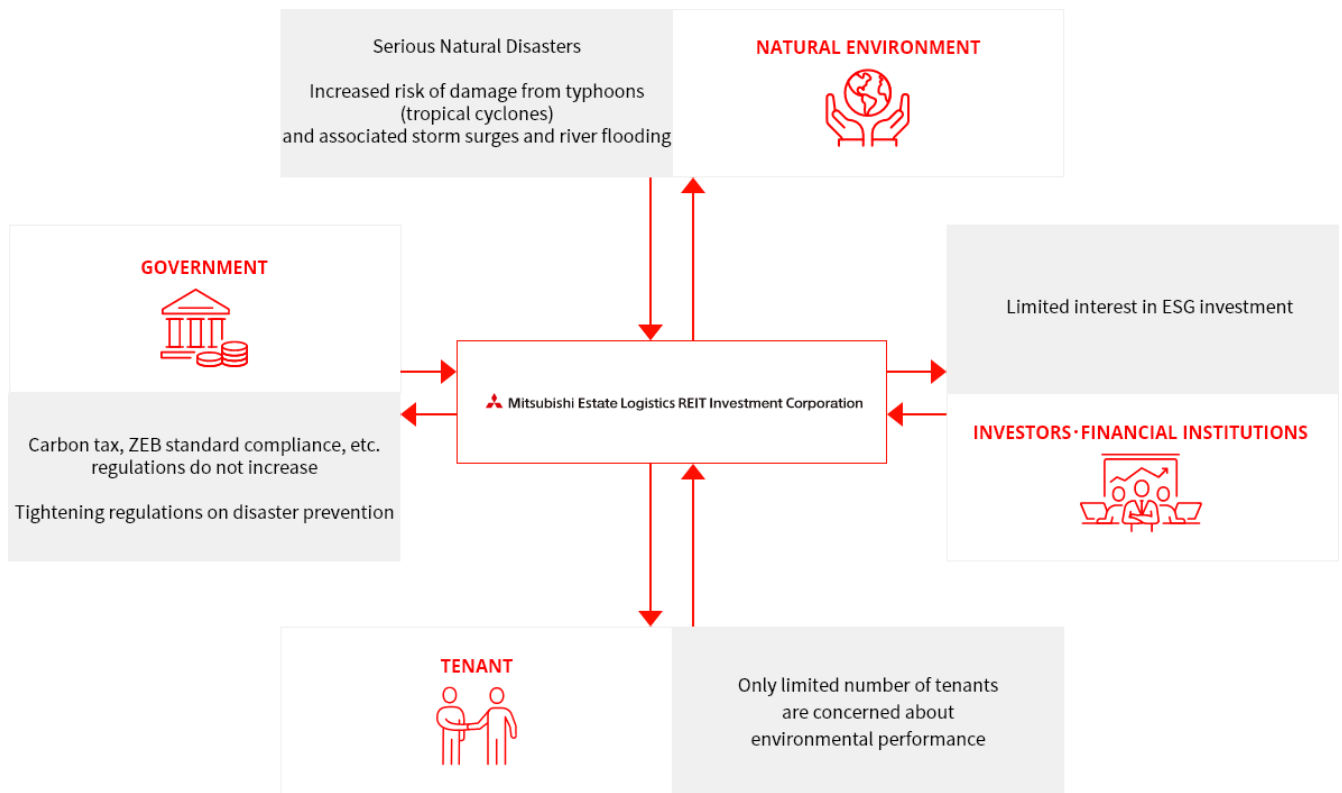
Serious Natural Disasters

Increased risk of damage from typhoons (tropical cyclones) and associated storm surges and river flooding

NATURAL ENVIRONMENT

GOVERNMENT

Carbon tax, ZEB standard compliance, etc. regulations do not increase

Tightening regulations on disaster prevention

Mitsubishi Estate Logistics REIT Investment Corporation

Limited interest in ESG investment

INVESTORS･FINANCIAL INSTITUTIONS

TENANT

Only limited number of tenants are concerned about environmental performance